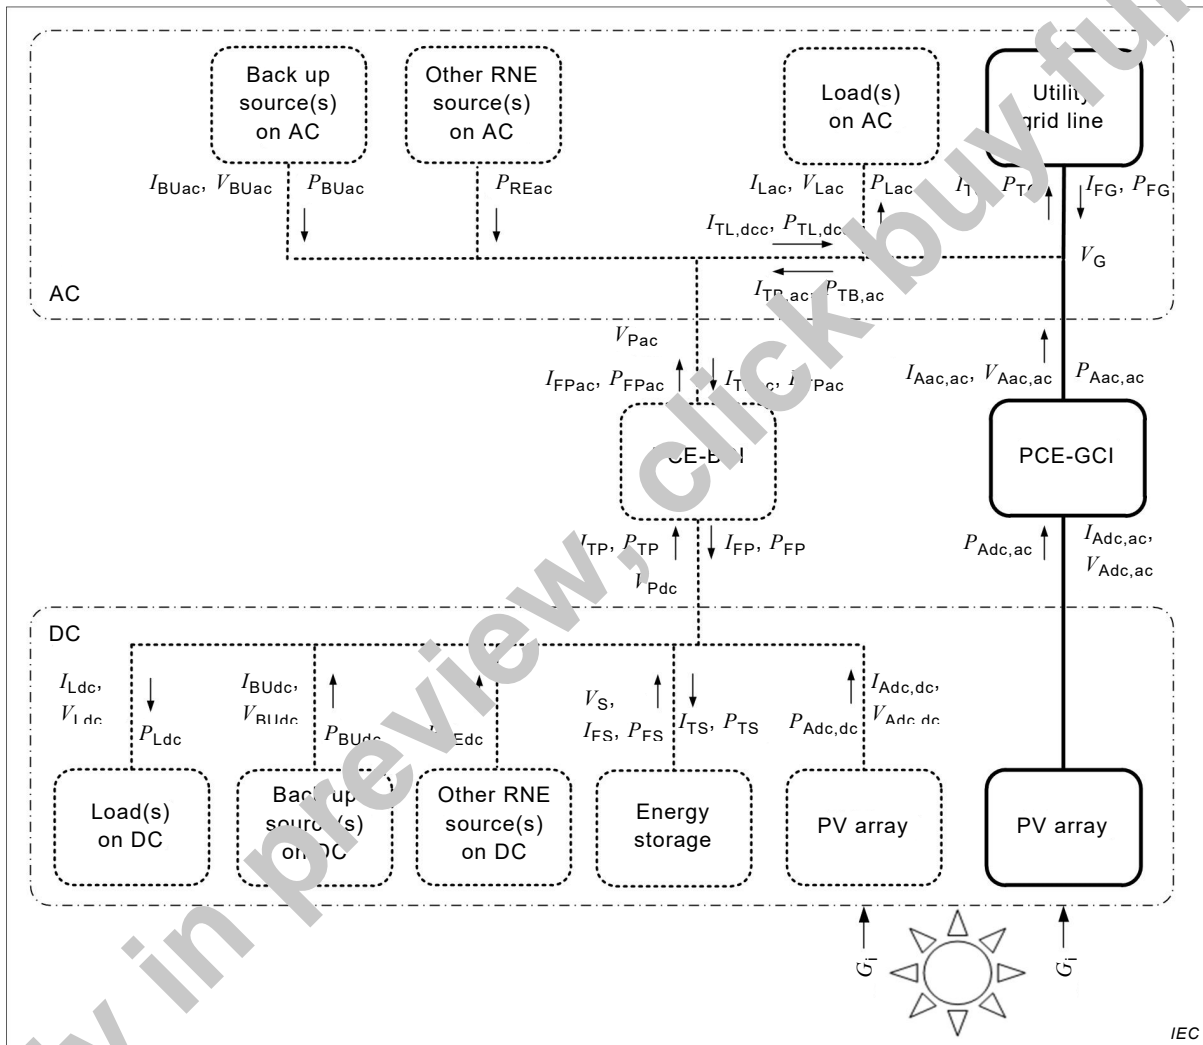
Back up source(s) on AC

Other RNE source(s) on AC

Load(s) on AC

Utilit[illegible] grid line

$I_{BUac}$, $V_{BUac}$ $P_{BUac}$

$P_{REac}$

$I_{Lac}$, $V_{Lac}$ $P_{Lac}$

$I_{T}$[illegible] $P_{T}$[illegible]

$I_{FG}$, $P_{FG}$

$I_{TL,dcc}$, $P_{TL,dc}$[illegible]

$V_G$

$I_{TB,ac}$, $P_{TB,ac}$

AC

$V_{Pac}$

$I_{FPac}$, $P_{FPac}$

$I_{T}$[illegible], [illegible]$_{Pac}$

$I_{Aac,ac}$, $V_{Aac,ac}$ $P_{Aac,ac}$

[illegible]CE-B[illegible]

PCE-GCI

$I_{TP}$, $P_{TP}$

$I_{FP}$, $P_{FP}$

$V_{Pdc}$

$P_{Adc,ac}$

$I_{Adc,ac}$, $V_{Adc,ac}$

DC

$I_{Ldc}$, $V_{Ldc}$ $P_{Ldc}$

$I_{BUdc}$, $V_{BUdc}$ $P_{BUdc}$

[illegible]$_{Edc}$

$V_S$, $I_{FS}$, $P_{FS}$

$I_{TS}$, $P_{TS}$

$P_{Adc,dc}$

$I_{Adc,dc}$, $V_{Adc,dc}$

Load(s) on DC

Bac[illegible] up sourc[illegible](s) o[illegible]DC

Other RNE source(s) on DC

Energy storage

PV array

PV array

$G_I$

$G_I$

IEC